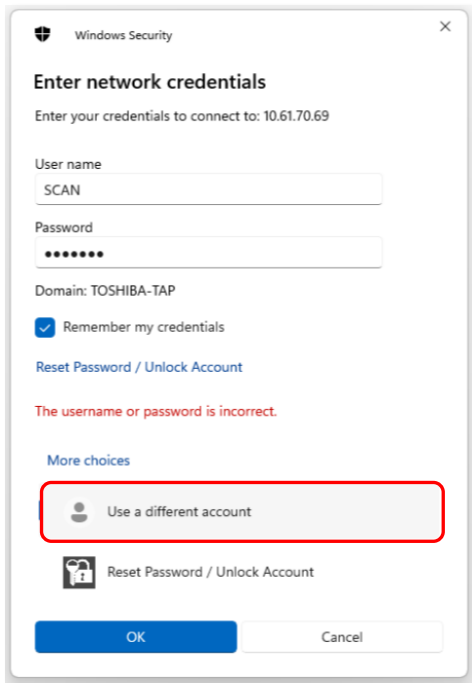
Windows Security

×

Enter network credentials

Enter your credentials to connect to: 10.61.70.69

User name

SCAN

Password

•••••••

Domain: TOSHIBA-TAP

Remember my credentials

Reset Password / Unlock Account

The username or password is incorrect.

More choices

Use a different account

Reset Password / Unlock Account

OK

Cancel